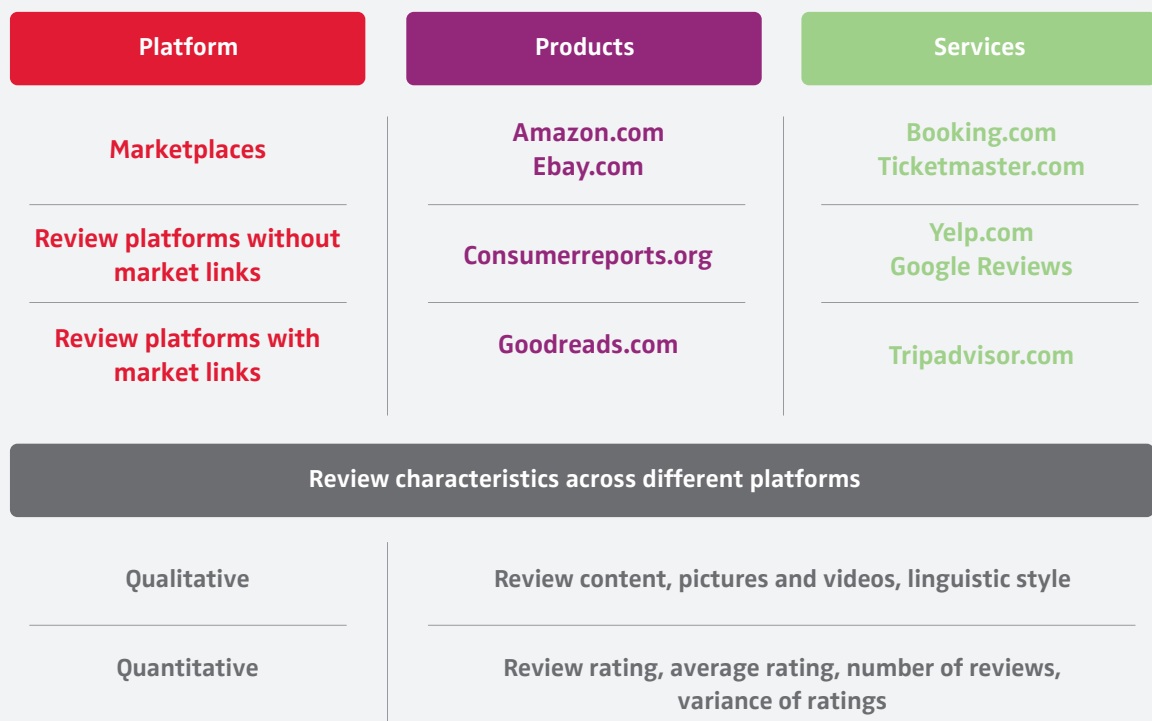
| Platform | Products | Services |
|---|---|---|
| Marketplaces | Amazon.com<br>Ebay.com | Booking.com<br>Ticketmaster.com |
| Review platforms without market links | Consumerreports.org | Yelp.com<br>Google Reviews |
| Review platforms with market links | Goodreads.com | Tripadvisor.com |

Review characteristics across different platforms

| | |
|---|---|
| Qualitative | Review content, pictures and videos, linguistic style |
| Quantitative | Review rating, average rating, number of reviews, variance of ratings |